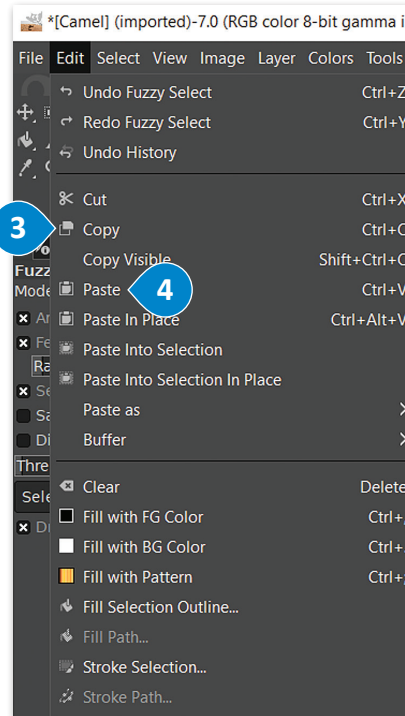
*[Camel] (imported)-7.0 (RGB color 8-bit gamma i

File Edit Select View Image Layer Colors Tools

Undo Fuzzy Select Ctrl+Z
Redo Fuzzy Select Ctrl+Y
Undo History

Cut Ctrl+X
3
Copy Ctrl+C
Copy Visible Shift+Ctrl+C
Paste Ctrl+V
4
Paste In Place Ctrl+Alt+V
Paste Into Selection
Paste Into Selection In Place
Paste as
Buffer

Clear Delete
Fill with FG Color Ctrl+,
Fill with BG Color Ctrl+.
Fill with Pattern Ctrl+;
Fill Selection Outline...
Fill Path...
Stroke Selection...
Stroke Path...

Fuzz
Mode
An
Fe
Ra
Se
Sa
Di
Thre
Sele
Dr